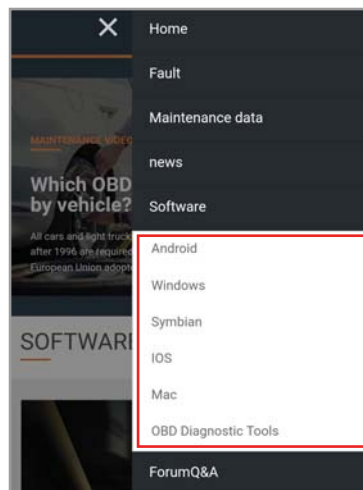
×

MAINTENANCE VIDEO

Which OBD by vehicle?

All cars and light trucks after 1996 are required European Union adopt

SOFTWARE

Home

Fault

Maintenance data

news

Software

Android

Windows

Symbian

IOS

Mac

OBD Diagnostic Tools

ForumQ&A